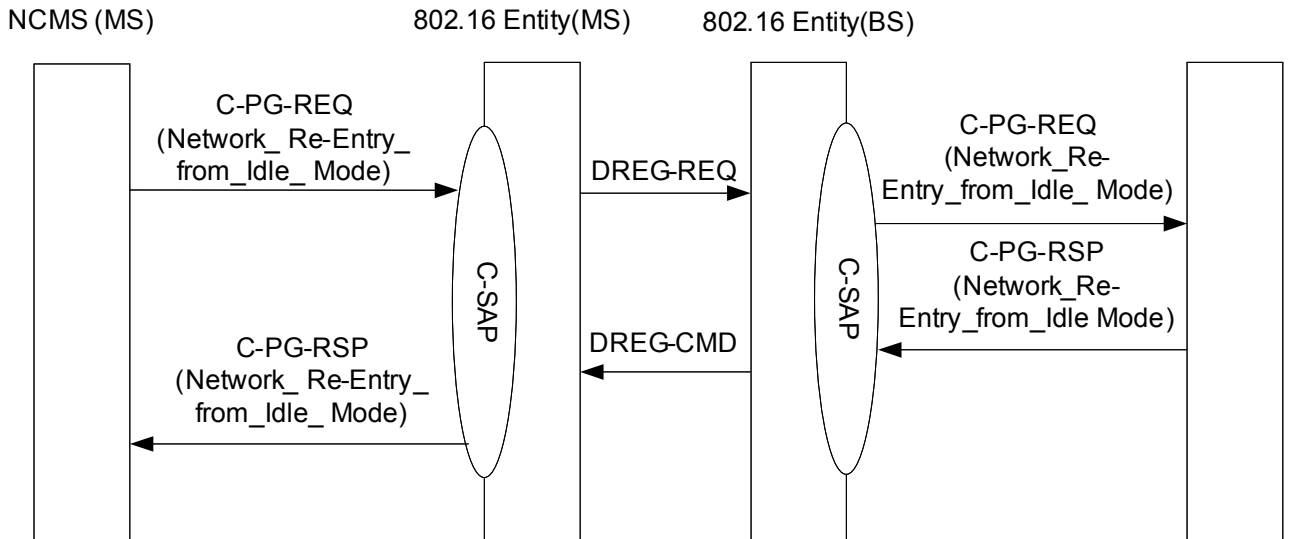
NCMS (MS)

802.16 Entity(MS)

802.16 Entity(BS)

C-PG-REQ (Network_ Re-Entry_ from_Idle_ Mode)

C-SAP

DREG-REQ

C-SAP

C-PG-REQ (Network_Re-Entry_from_Idle_ Mode)

C-PG-RSP (Network_Re-Entry_from_Idle Mode)

DREG-CMD

C-PG-RSP (Network_ Re-Entry_ from_Idle_ Mode)